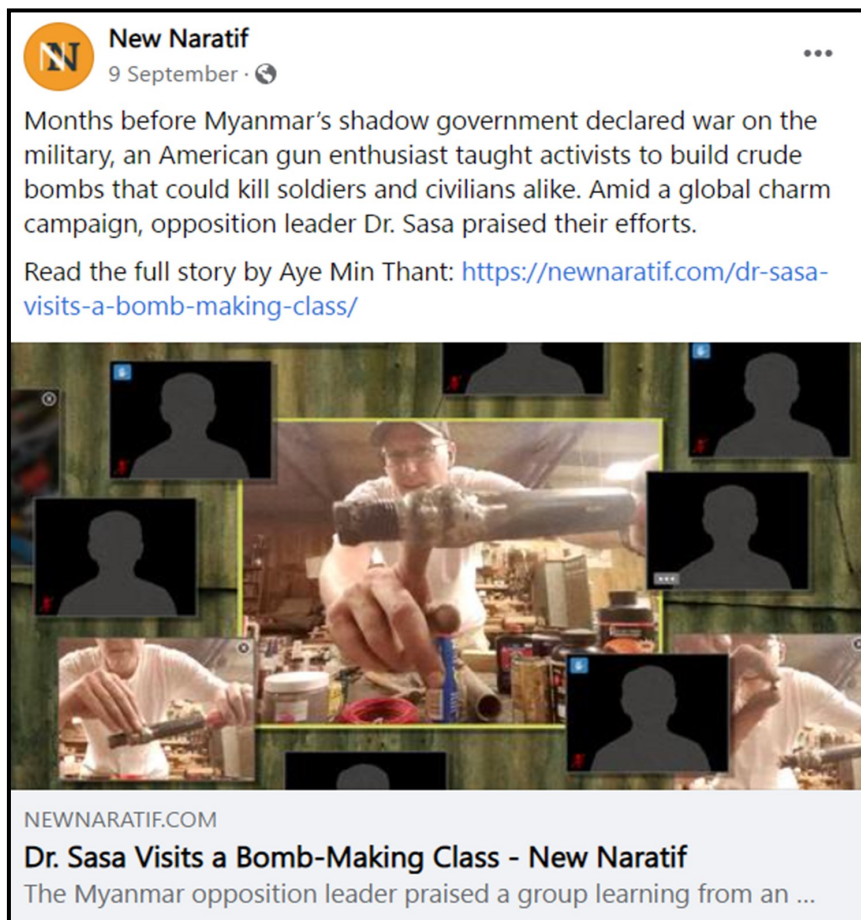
New Naratif
9 September ·

•••

Months before Myanmar's shadow government declared war on the military, an American gun enthusiast taught activists to build crude bombs that could kill soldiers and civilians alike. Amid a global charm campaign, opposition leader Dr. Sasa praised their efforts.

Read the full story by Aye Min Thant: https://newnaratif.com/dr-sasa-visits-a-bomb-making-class/

NEWNARATIF.COM
Dr. Sasa Visits a Bomb-Making Class - New Naratif
The Myanmar opposition leader praised a group learning from an ...